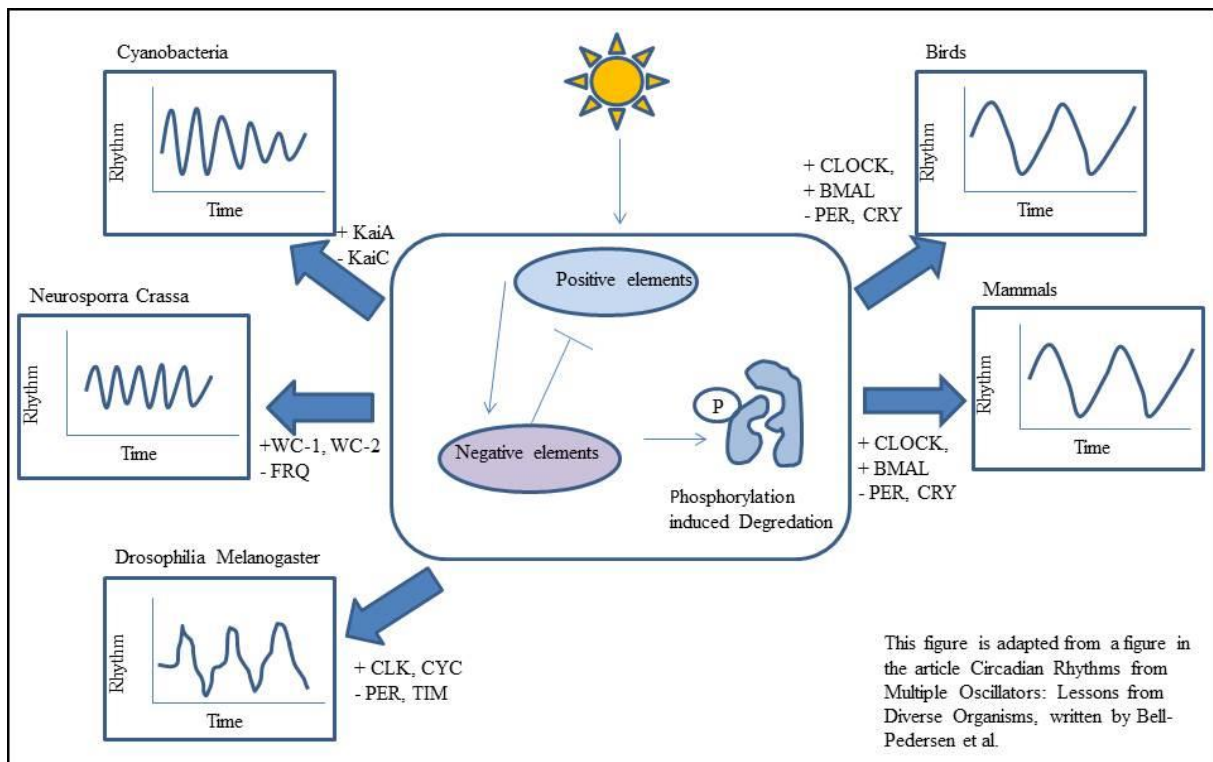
Cyanobacteria

Rhythm

Time

+ KaiA
- KaiC

Birds

Rhythm

Time

+ CLOCK,
+ BMAL
- PER, CRY

Positive elements

Negative elements

P

Phosphorylation induced Degredation

Neurosporra Crassa

Rhythm

Time

+WC-1, WC-2
- FRQ

Mammals

Rhythm

Time

+ CLOCK,
+ BMAL
- PER, CRY

Drosophilia Melanogaster

Rhythm

Time

+ CLK, CYC
- PER, TIM

This figure is adapted from a figure in the article Circadian Rhythms from Multiple Oscillators: Lessons from Diverse Organisms, written by Bell-Pedersen et al.